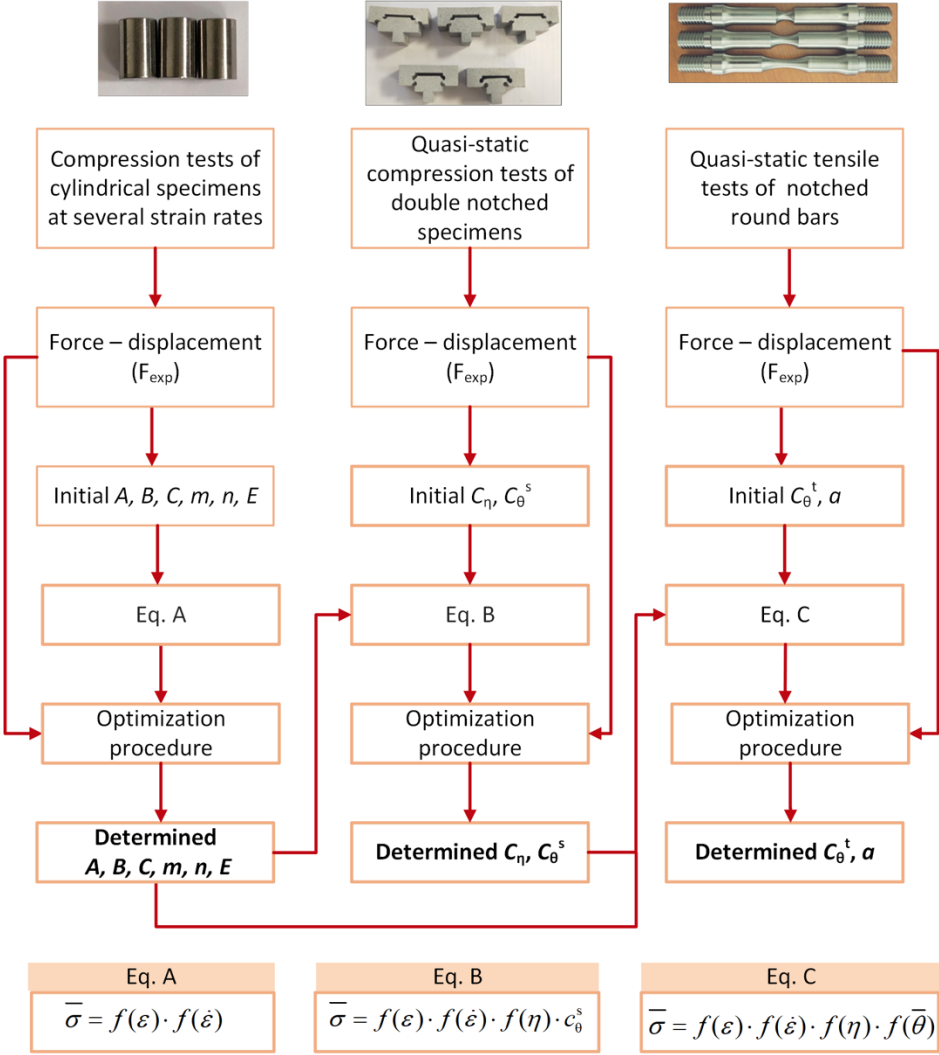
Compression tests of cylindrical specimens at several strain rates

Quasi-static compression tests of double notched specimens

Quasi-static tensile tests of notched round bars

Force – displacement ($F_{exp}$)

Force – displacement ($F_{exp}$)

Force – displacement ($F_{exp}$)

Initial *A, B, C, m, n, E*

Initial $C_\eta$, $C_\theta^s$

Initial $C_\theta^t$, *a*

Eq. A

Eq. B

Eq. C

Optimization procedure

Optimization procedure

Optimization procedure

**Determined *A, B, C, m, n, E***

**Determined $C_\eta$, $C_\theta^s$**

**Determined $C_\theta^t$, *a***

Eq. A

$\overline{\sigma} = f(\varepsilon) \cdot f(\dot{\varepsilon})$

Eq. B

$\overline{\sigma} = f(\varepsilon) \cdot f(\dot{\varepsilon}) \cdot f(\eta) \cdot c_\theta^s$

Eq. C

$\overline{\sigma} = f(\varepsilon) \cdot f(\dot{\varepsilon}) \cdot f(\eta) \cdot f(\overline{\theta})$